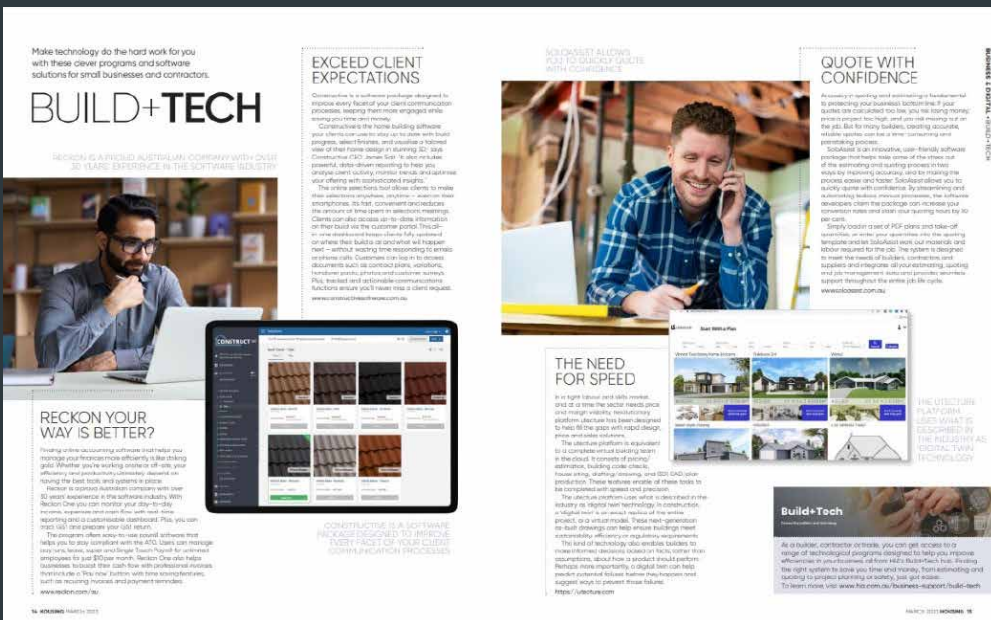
Make technology do the hard work for you with these clever programs and software solutions for small businesses and contractors.

BUILD+TECH

RECKON IS A PROUD AUSTRALIAN COMPANY WITH OVER 30 YEARS' EXPERIENCE IN THE SOFTWARE INDUSTRY

RECKON YOUR WAY IS BETTER?

Finding online accounting software that helps you manage your finances more efficiently is like striking gold. Whether you're working onsite or off-site, your efficiency and productivity ultimately depend on having the best tools and systems in place.

Reckon is a proud Australian company with over 30 years' experience in the software industry. With Reckon One you can monitor your day-to-day income, expenses and cash flow with real-time reporting and a customisable dashboard. Plus, you can track GST and prepare your GST return.

The program offers easy-to-use payroll software that helps you to stay compliant with the ATO. Users can manage pay runs, leave, super and Single Touch Payroll for unlimited employees for just $10 per month. Reckon One also helps businesses to boost their cash flow with professional invoices that include a 'Pay now' button with time saving features, such as recurring invoices and payment reminders.

www.reckon.com/au

EXCEED CLIENT EXPECTATIONS

Constructive is a software package designed to improve every facet of your client communication processes, keeping them more engaged while saving you time and money.

Constructive's home building software lets your clients can use to stay up to date with build progress, select finishes, and visualise a tailored view of their home design in stunning 3D," says Constructive CEO James Stell. "It also includes powerful, data-driven reporting to help you analyse client activity, monitor trends and optimise your offering with sophisticated insights."

The online selections tool allows clients to make their selections anywhere, anytime – even on their smartphones. It's fast, convenient and reduces the amount of time spent in selection meetings. Clients can also access up-to-date information on their build via the customer portal. This all-in-one dashboard keeps clients fully updated on where their build is at and what will happen next – without wasting time responding to emails or phone calls. Customers can log in to access documents such as contract plans, variations, handover packs, photos and customer surveys. Plus, tracked and actionable communications functions ensure you'll never miss a client request.

www.constructivesoftware.com.au

CONSTRUCTIVE IS A SOFTWARE PACKAGE DESIGNED TO IMPROVE EVERY FACET OF YOUR CLIENT COMMUNICATION PROCESSES

14 HOUSING MARCH 2023

SOLOASSIST ALLOWS YOU TO QUICKLY QUOTE WITH CONFIDENCE

QUOTE WITH CONFIDENCE

Accuracy in quoting and estimating is fundamental to protecting your business' bottom line. If your quotes are calculated too low, you're losing money; price a project too high, and you risk missing out on the job. But for many builders, creating accurate, reliable quotes can be a time-consuming and painstaking process.

SoloAssist is an innovative, user-friendly software package that helps take some of the stress out of the estimating and quoting process in two ways: by improving accuracy, and by making the process easier and faster. SoloAssist allows you to quickly quote with confidence. By streamlining and automating tedious manual processes, the software developers claim the package can increase your conversion rates and slash your quoting hours by 30 per cent.

Simply load in a set of PDF plans and take-off quantities, or enter your quantities into the quoting template and let SoloAssist work out materials and labour required for the job. The system is designed to meet the needs of builders, contractors and suppliers and integrates all your estimating, quoting and job management data and provides seamless support throughout the entire job life cycle.

www.soloassist.com.au

THE NEED FOR SPEED

In a tight labour and skills market, and at a time the sector needs price and margin visibility, revolutionary platform Utecture has been designed to help fill the gaps with rapid design, price and sales solutions.

The Utecture platform is equivalent to a complete virtual building team in the cloud. It consists of pricing/estimation, building code checks, assumptions, drafting, visualising, and BIM CAD plan production. These features enable all these tasks to be completed with speed and precision.

The Utecture platform uses what is described in the industry as 'digital twin' technology. In construction, a 'digital twin' is an exact replica of the entire project, in a virtual model. These next-generation as-built drawings can help ensure buildings meet sustainability efficiency or regulatory requirements.

This kind of technology also enables builders to make informed decisions based on facts rather than assumptions about how a product should perform. Perhaps more importantly, a digital twin can help predict potential failures before they happen and suggest ways to prevent those failures.

https://utecture.com

THE UTECTURE PLATFORM USES WHAT IS DESCRIBED IN THE INDUSTRY AS 'DIGITAL TWIN' TECHNOLOGY

Start With a Plan

Build+Tech

As a builder, contractor or trade, you can get access to a range of technological programs designed to help you improve efficiencies in your business, all from HIA's Build+Tech hub. Finding the right system to save you time and money, from estimating and quoting to project planning or safety, just got easier.
To learn more visit www.hia.com.au/business-support/build-tech

BUSINESS & DIGITAL • BUILD+TECH

MARCH 2023 HOUSING 15